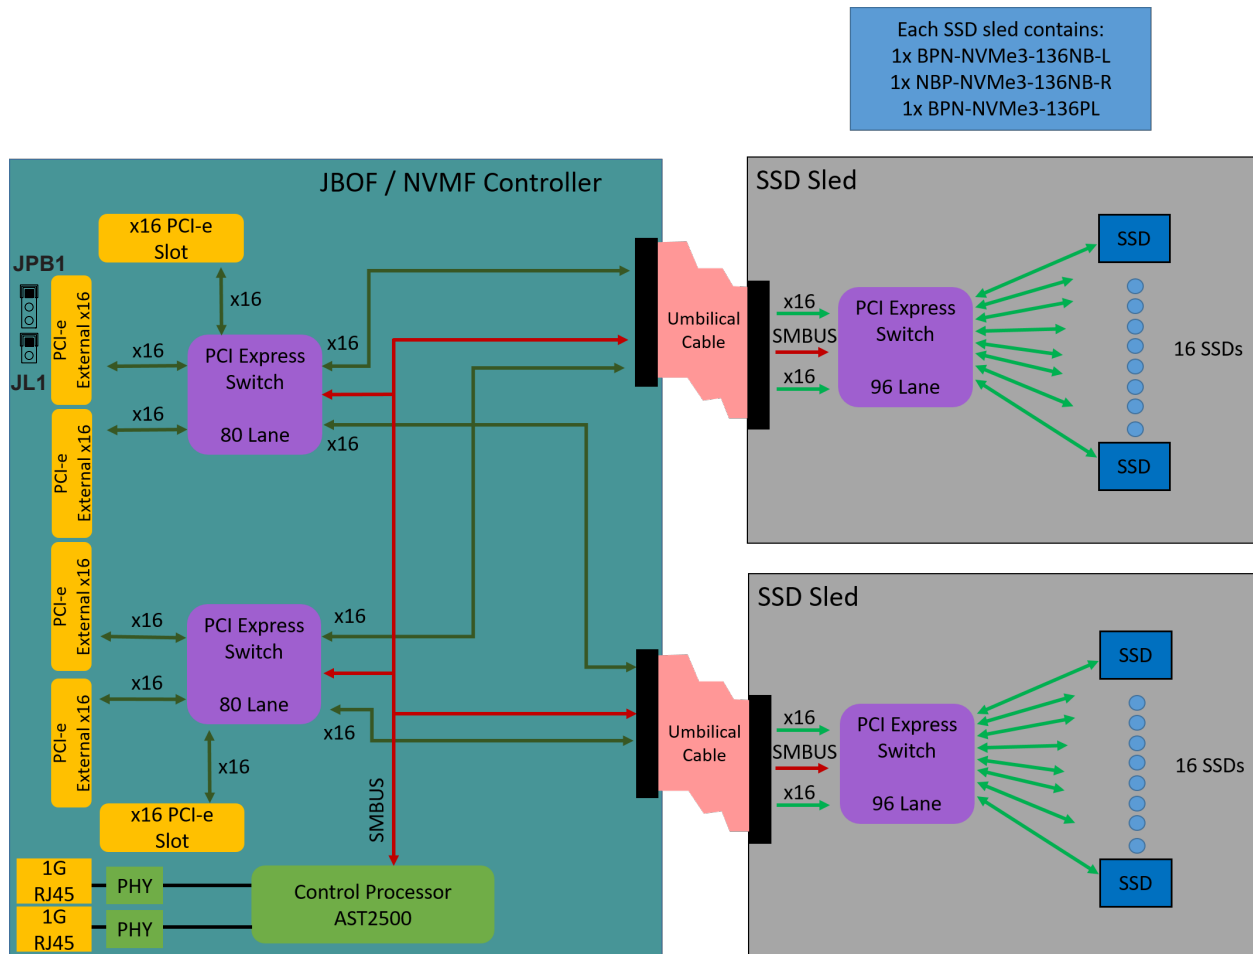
Each SSD sled contains:
1x BPN-NVMe3-136NB-L
1x NBP-NVMe3-136NB-R
1x BPN-NVMe3-136PL

JBOF / NVMF Controller

x16 PCI-e Slot

JPB1

JL1

PCI-e External x16

PCI-e External x16

PCI-e External x16

PCI-e External x16

x16

x16

x16

PCI Express Switch

80 Lane

x16

x16

x16

x16

x16

PCI Express Switch

80 Lane

x16

x16

x16

x16 PCI-e Slot

SMBUS

1G RJ45

PHY

1G RJ45

PHY

Control Processor AST2500

Umbilical Cable

Umbilical Cable

SSD Sled

x16

SMBUS

x16

PCI Express Switch

96 Lane

SSD

16 SSDs

SSD

SSD Sled

x16

SMBUS

x16

PCI Express Switch

96 Lane

SSD

16 SSDs

SSD